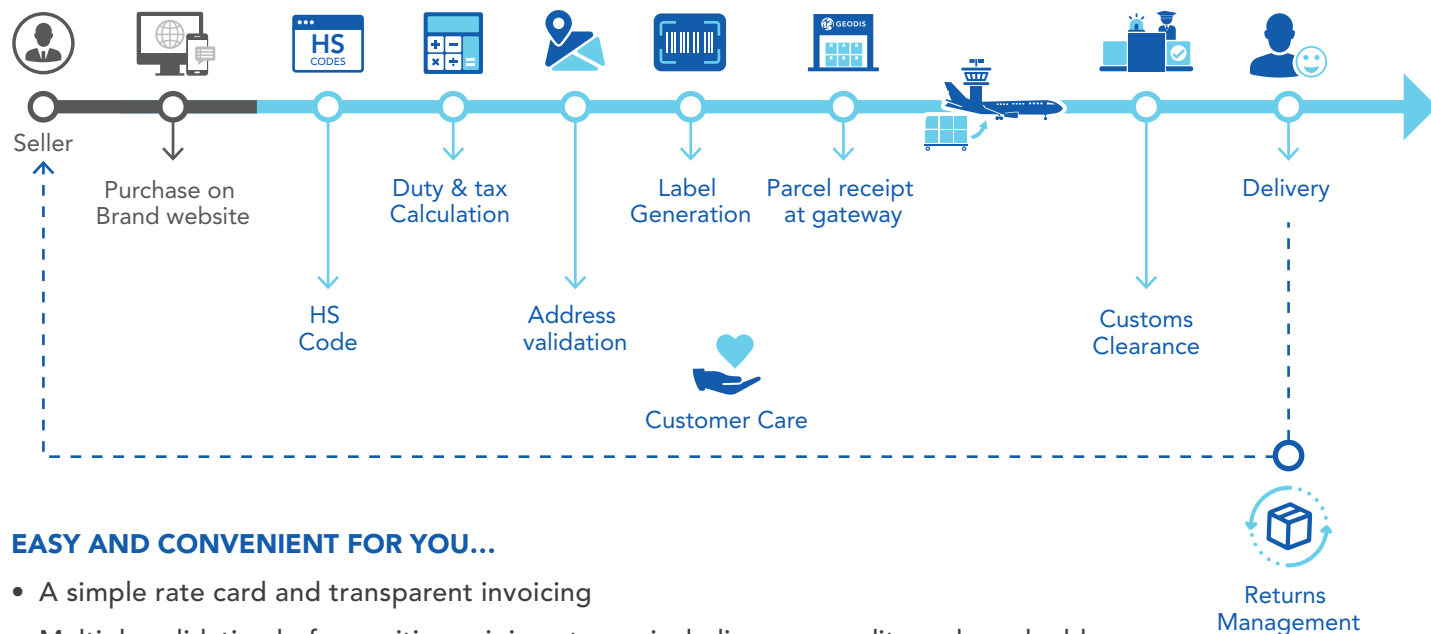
HS CODES

GEODIS

Seller

Purchase on Brand website

Duty & tax Calculation

Label Generation

Parcel receipt at gateway

Delivery

HS Code

Address validation

Customs Clearance

Customer Care

EASY AND CONVENIENT FOR YOU...

• A simple rate card and transparent invoicing

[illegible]

Returns Management